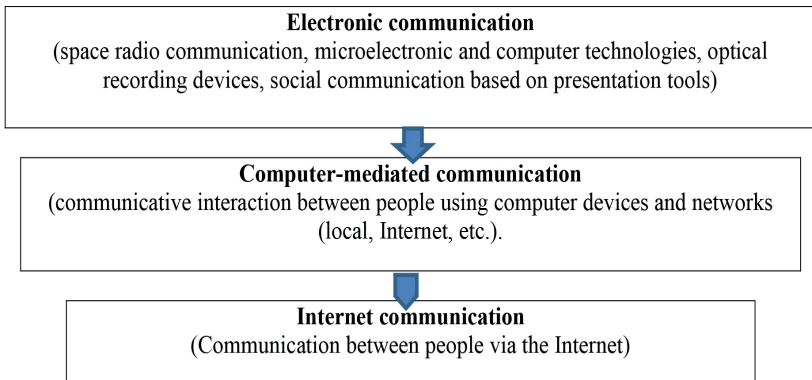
Electronic communication
(space radio communication, microelectronic and computer technologies, optical recording devices, social communication based on presentation tools)

Computer-mediated communication
(communicative interaction between people using computer devices and networks (local, Internet, etc.).

Internet communication
(Communication between people via the Internet)